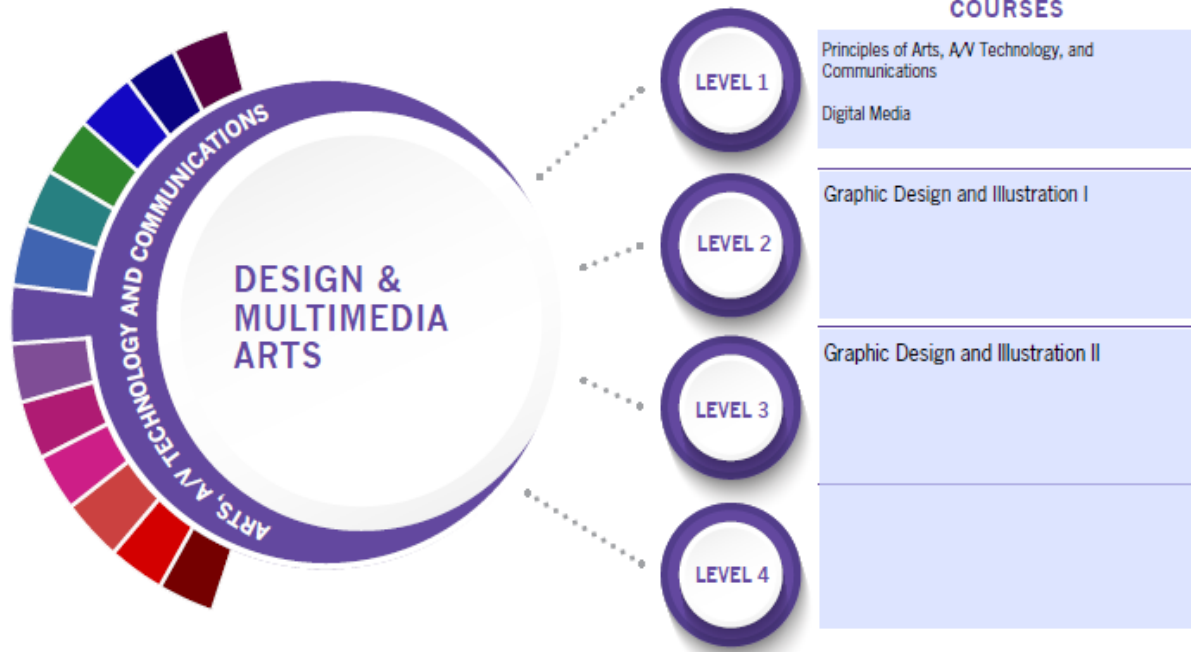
ARTS, A/V TECHNOLOGY AND COMMUNICATIONS

DESIGN & MULTIMEDIA ARTS

COURSES

LEVEL 1

Principles of Arts, A/V Technology, and Communications

Digital Media

LEVEL 2

Graphic Design and Illustration I

LEVEL 3

Graphic Design and Illustration II

LEVEL 4